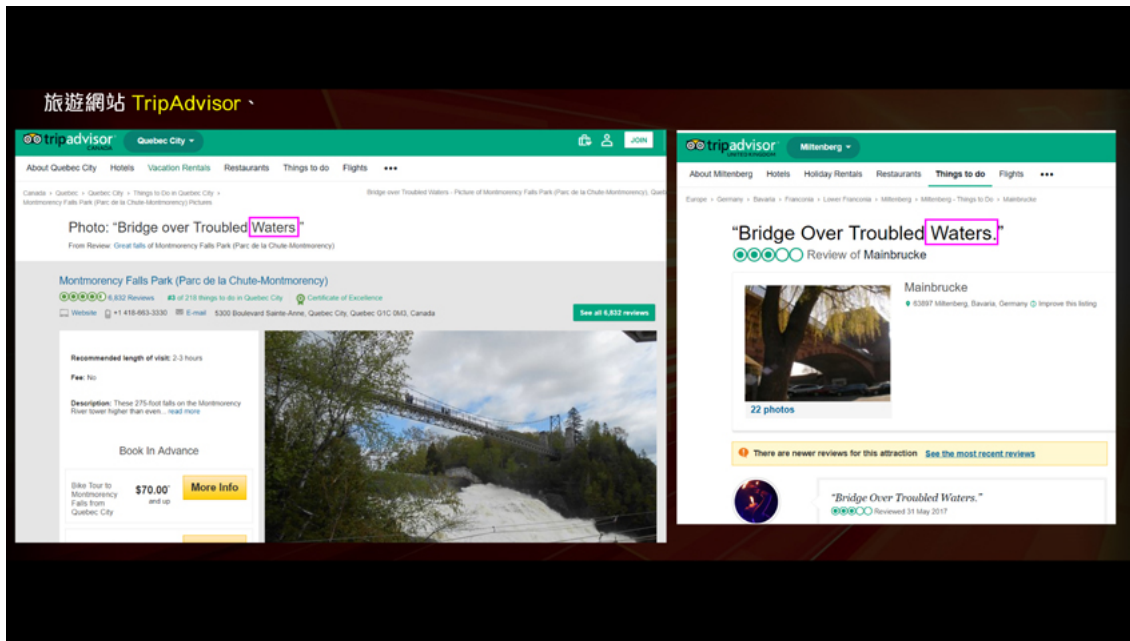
旅遊網站 TripAdvisor、

tripadvisor CANADA Quebec City JOIN

About Quebec City Hotels Vacation Rentals Restaurants Things to do Flights •••

Canada > Quebec > Quebec City > Things to Do in Quebec City > Montmorency Falls Park (Parc de la Chute-Montmorency) Pictures

Bridge over Troubled Waters - Picture of Montmorency Falls Park (Parc de la Chute-Montmorency), Queb

Photo: "Bridge over Troubled Waters"

From Review: Great falls of Montmorency Falls Park (Parc de la Chute-Montmorency)

Montmorency Falls Park (Parc de la Chute-Montmorency)

6,832 Reviews #3 of 218 things to do in Quebec City Certificate of Excellence

Website +1 418-663-3330 E-mail 5300 Boulevard Sainte-Anne, Quebec City, Quebec G1C 0M3, Canada

See all 6,832 reviews

Recommended length of visit: 2-3 hours

Fee: No

Description: These 275-foot falls on the Montmorency River tower higher than even... read more

Book In Advance

Bike Tour to Montmorency Falls from Quebec City $70.00* and up More Info

tripadvisor UNITED KINGDOM Miltenberg

About Miltenberg Hotels Holiday Rentals Restaurants Things to do Flights •••

Europe > Germany > Bavaria > Franconia > Lower Franconia > Miltenberg > Miltenberg - Things to Do > Mainbrucke

"Bridge Over Troubled Waters."

Review of Mainbrucke

Mainbrucke

63897 Miltenberg, Bavaria, Germany Improve this listing

22 photos

There are newer reviews for this attraction See the most recent reviews

"Bridge Over Troubled Waters."

Reviewed 31 May 2017